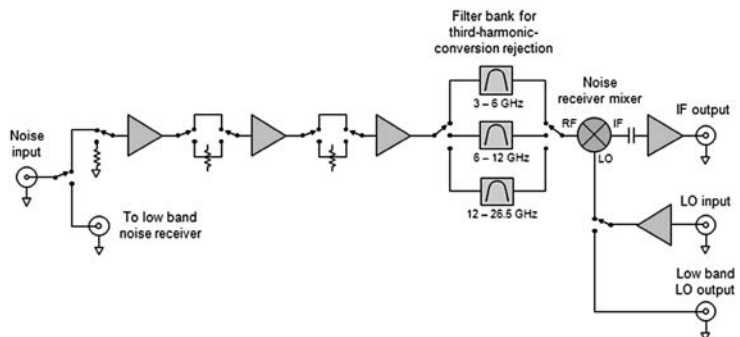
Filter bank for third-harmonic-conversion rejection

Noise input

To low band noise receiver

3 – 6 GHz

6 – 12 GHz

12 – 26.5 GHz

Noise receiver mixer

RF

IF

LO

IF output

LO input

Low band LO output